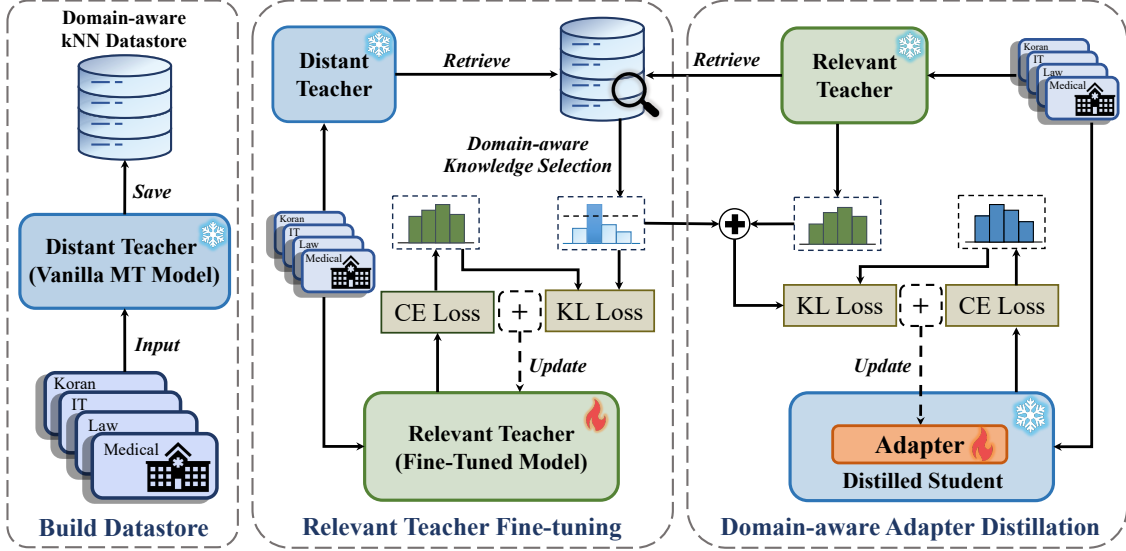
Domain-aware kNN Datastore

Save

Distant Teacher (Vanilla MT Model)

Input

Koran
IT
Law
Medical

Build Datastore

Distant Teacher

Retrieve

Domain-aware Knowledge Selection

Koran
IT
Law
Medical

CE Loss
+
KL Loss

Update

Relevant Teacher (Fine-Tuned Model)

Relevant Teacher Fine-tuning

Retrieve

Relevant Teacher

Koran
IT
Law
Medical

KL Loss
+
CE Loss

Update

Adapter
Distilled Student

Domain-aware Adapter Distillation